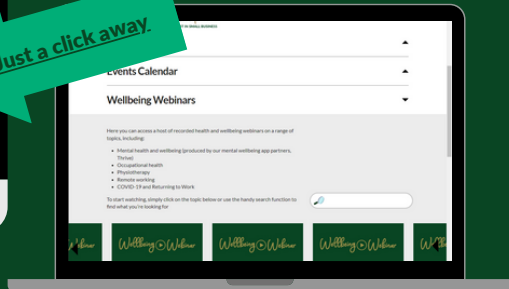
Just a click away.

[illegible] IN SMALL BUSINESS

Events Calendar

Wellbeing Webinars

Here you can access a host of recorded health and wellbeing webinars on a range of topics, including:

- Mental health and wellbeing (produced by our mental wellbeing app partners, Thrive)
- Occupational health
- Physiotherapy
- Remote working
- COVID-19 and Returning to Work

To start watching, simply click on the topic below or use the handy search function to find what you're looking for

Webinar

Wellbeing Webinar

Wellbeing Webinar

Wellbeing Webinar

Wel